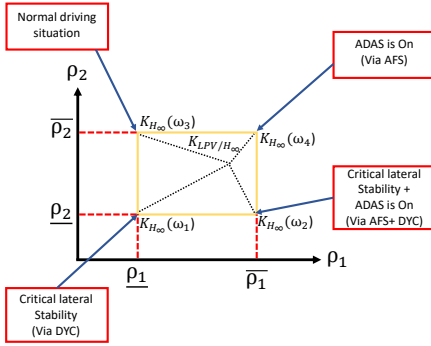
Normal driving situation

ADAS is On (Via AFS)

$\rho_2$

$\overline{\rho_2}$

$K_{H_\infty}(\omega_3)$

$K_{LPV/H_\infty}$

$K_{H_\infty}(\omega_4)$

Critical lateral Stability + ADAS is On (Via AFS+ DYC)

$\underline{\rho_2}$

$K_{H_\infty}(\omega_1)$

$K_{H_\infty}(\omega_2)$

$\underline{\rho_1}$

$\overline{\rho_1}$

$\rho_1$

Critical lateral Stability (Via DYC)